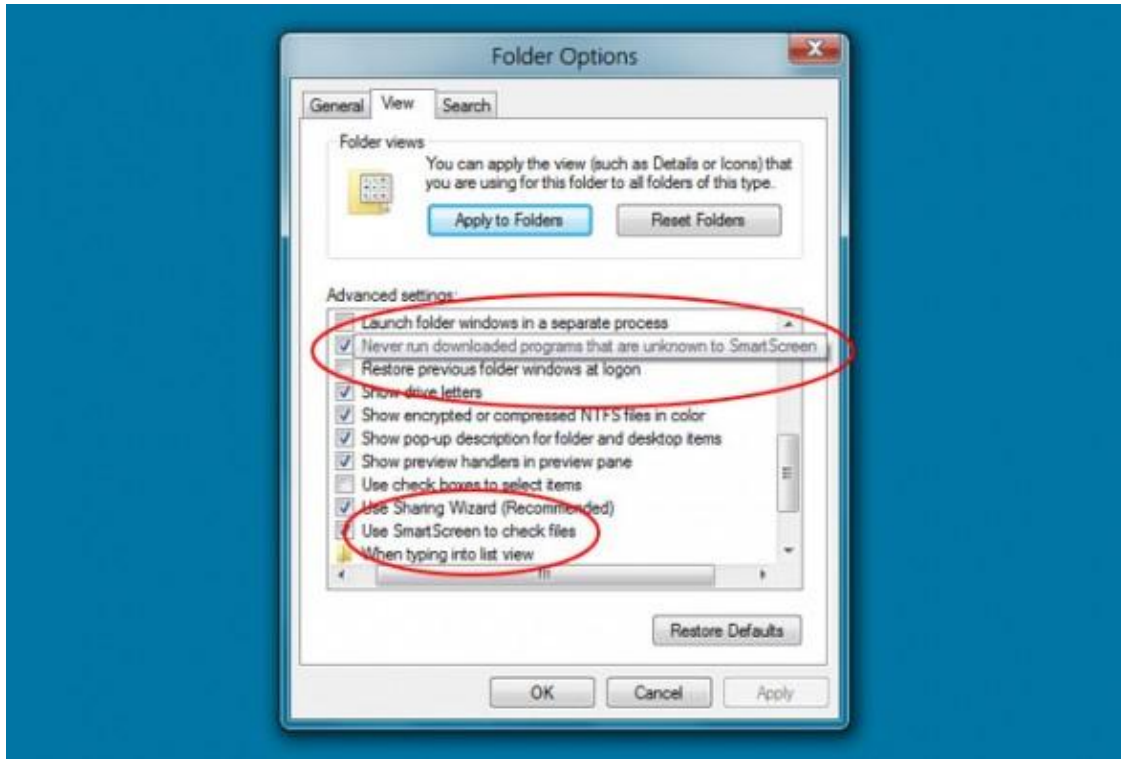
Folder Options

General
View
Search

Folder views

You can apply the view (such as Details or Icons) that you are using for this folder to all folders of this type.

Apply to Folders
Reset Folders

Advanced settings:

Launch folder windows in a separate process
Never run downloaded programs that are unknown to SmartScreen
Restore previous folder windows at logon
Show drive letters
Show encrypted or compressed NTFS files in color
Show pop-up description for folder and desktop items
Show preview handlers in preview pane
Use check boxes to select items
Use Sharing Wizard (Recommended)
Use SmartScreen to check files
When typing into list view

Restore Defaults

OK
Cancel
Apply